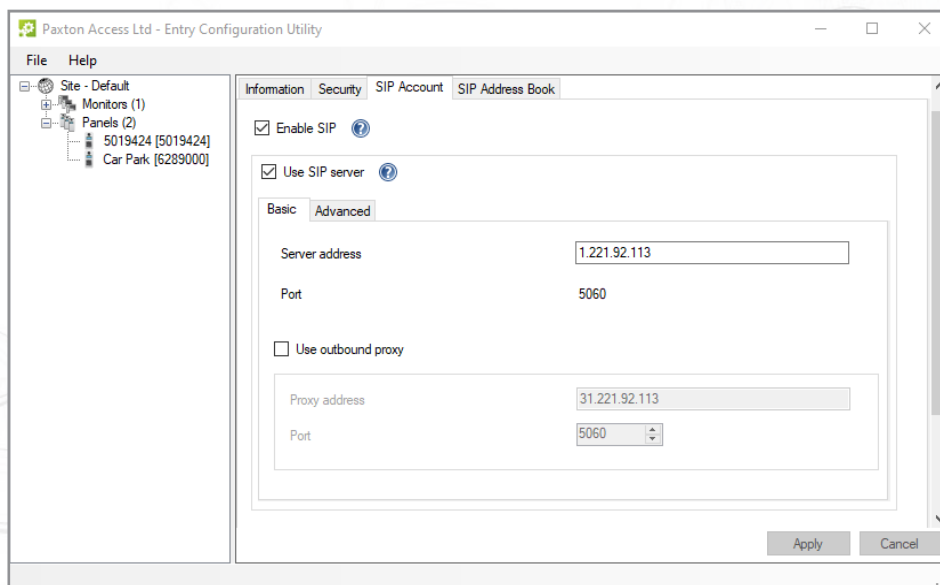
Paxton Access Ltd - Entry Configuration Utility

File Help

Site - Default
Monitors (1)
Panels (2)
5019424 [5019424]
Car Park [6289000]

Information Security SIP Account SIP Address Book

Enable SIP

Use SIP server

Basic Advanced

Server address 1.221.92.113

Port 5060

Use outbound proxy

Proxy address 31.221.92.113

Port 5060

Apply Cancel